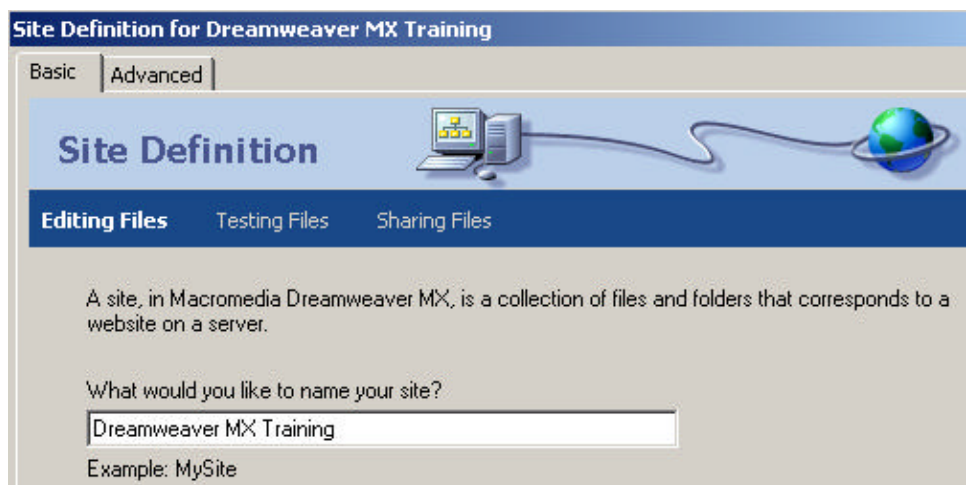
Site Definition for Dreamweaver MX Training

Basic Advanced

Site Definition

Editing Files Testing Files Sharing Files

A site, in Macromedia Dreamweaver MX, is a collection of files and folders that corresponds to a website on a server.

What would you like to name your site?

Dreamweaver MX Training

Example: MySite